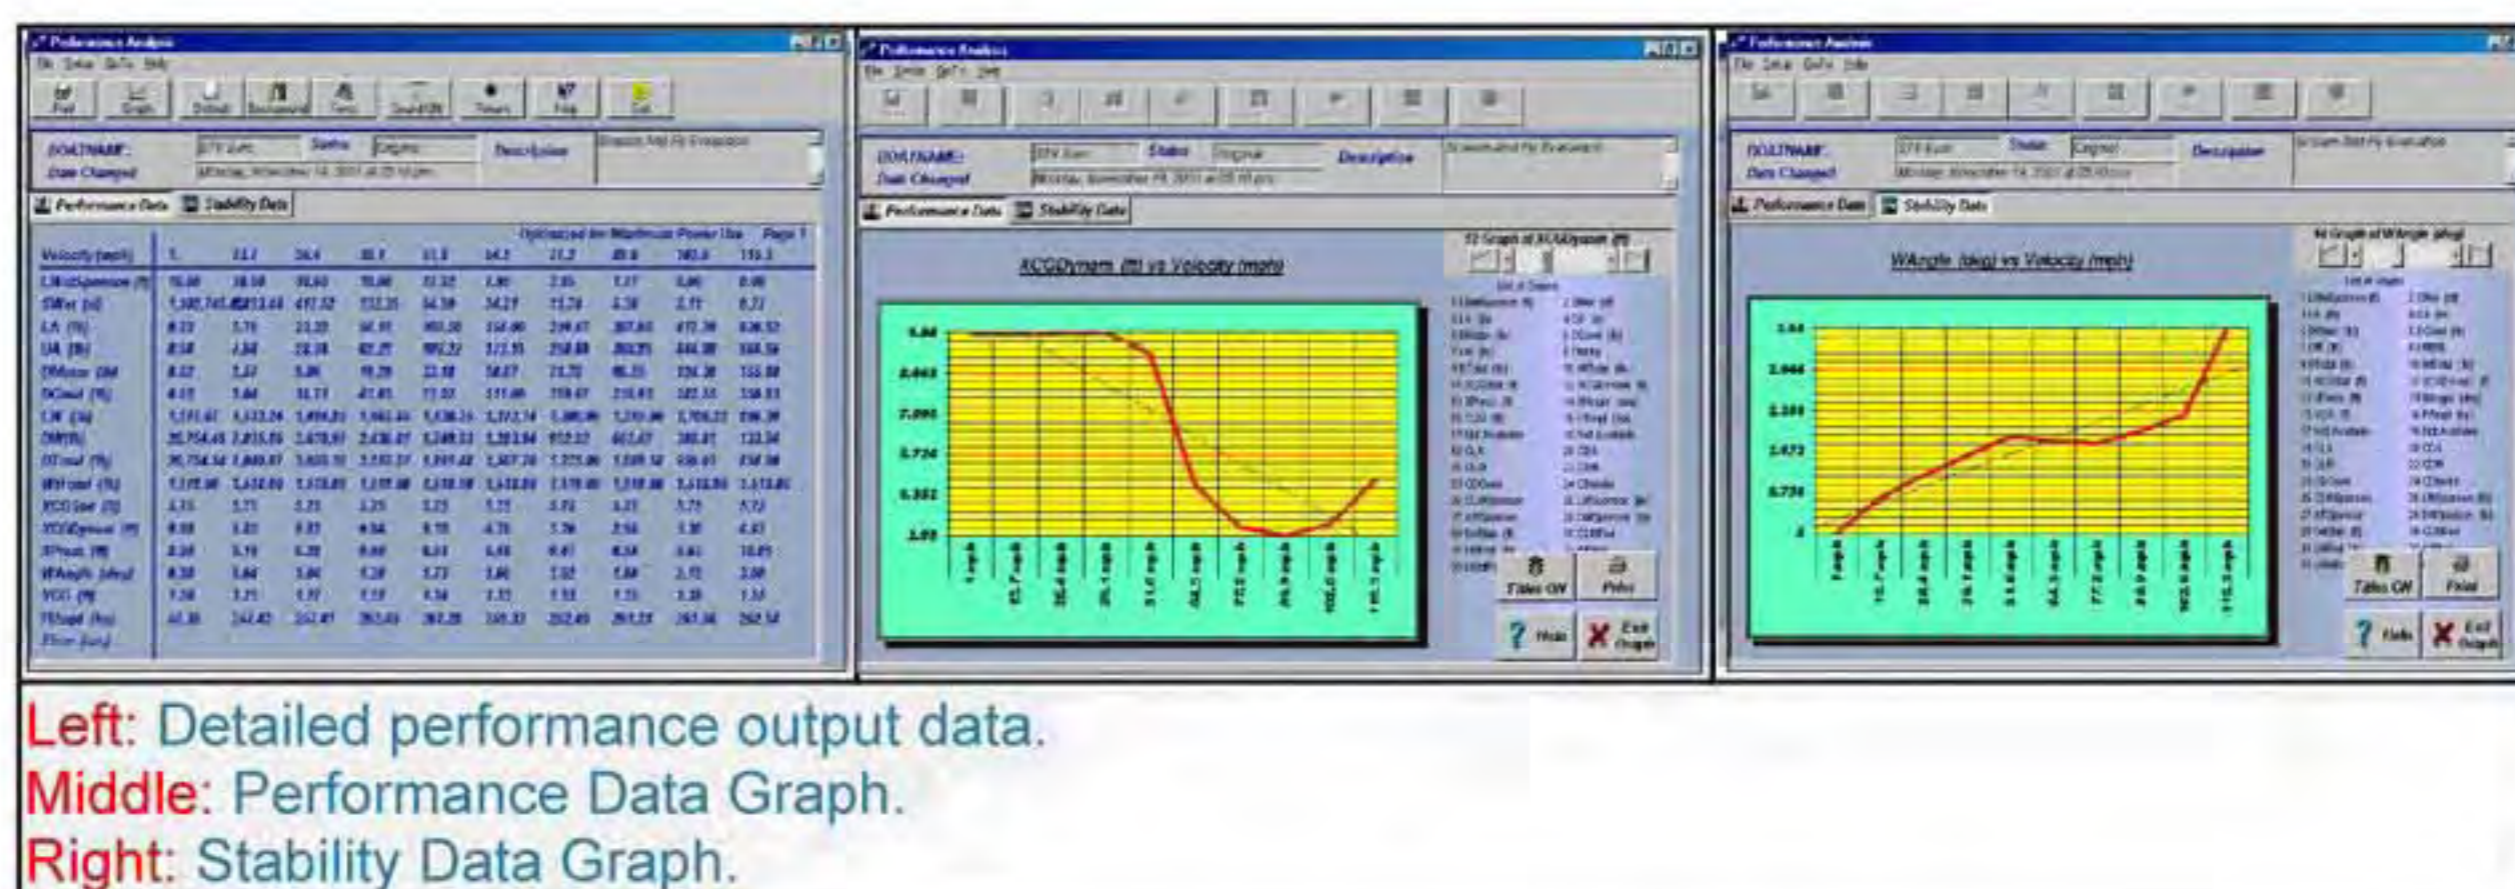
Performance Analysis

File Setup GoTo Help

BOATNAME: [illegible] Status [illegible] Description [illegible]
Date Changed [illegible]

Performance Data | Stability Data

Velocity (mph) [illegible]

Performance Analysis

File Setup GoTo Help

BOATNAME: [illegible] Status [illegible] Description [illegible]
Date Changed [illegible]

Performance Data | Stability Data

XCGDynam (ft) vs Velocity (mph)

Tables Off | Print | Help | Exit Graph

Performance Analysis

File Setup GoTo Help

BOATNAME: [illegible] Status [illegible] Description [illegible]
Date Changed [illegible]

Performance Data | Stability Data

WAngle (deg) vs Velocity (mph)

Tables Off | Print | Help | Exit Graph

Left: Detailed performance output data.
Middle: Performance Data Graph.
Right: Stability Data Graph.